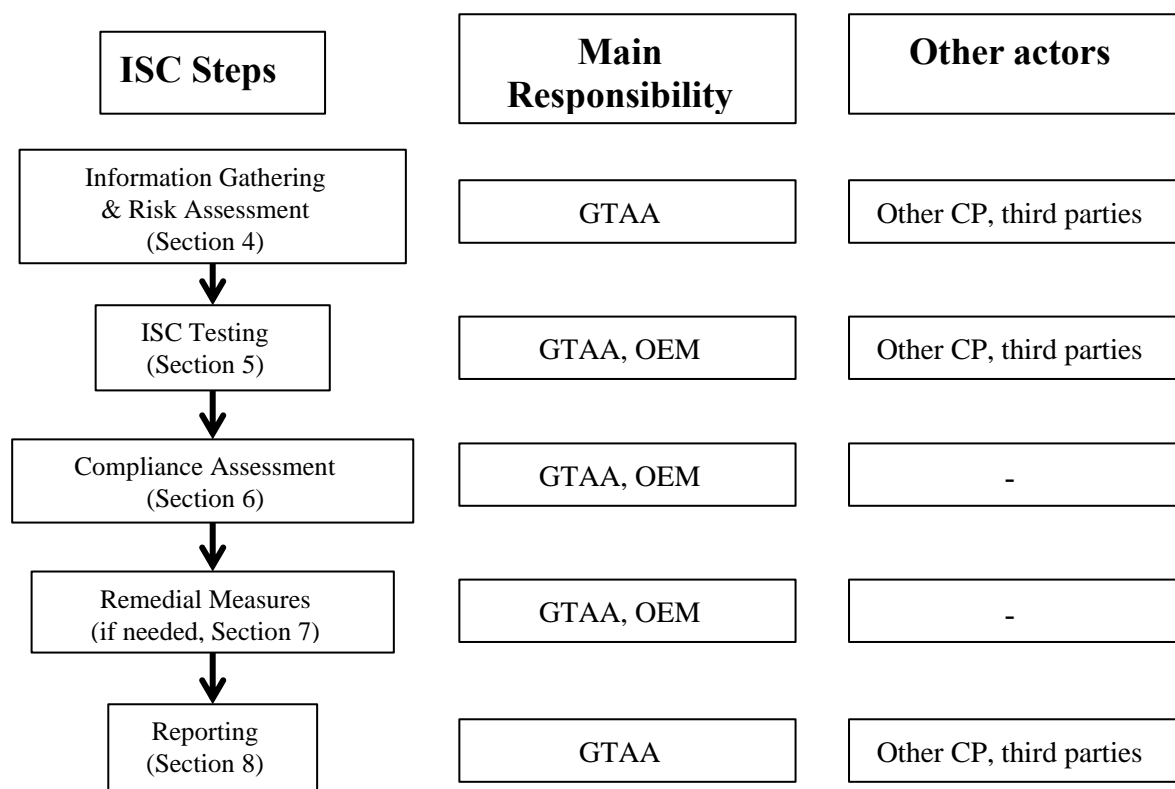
| ISC Steps | Main Responsibility | Other actors |
|---|---|---|
| Information Gathering & Risk Assessment (Section 4) | GTAA | Other CP, third parties |
| ISC Testing (Section 5) | GTAA, OEM | Other CP, third parties |
| Compliance Assessment (Section 6) | GTAA, OEM | - |
| Remedial Measures (if needed, Section 7) | GTAA, OEM | - |
| Reporting (Section 8) | GTAA | Other CP, third parties |